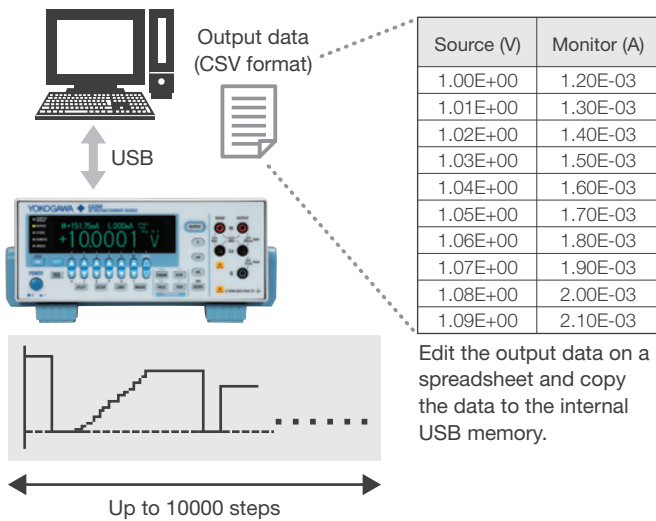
Output data
(CSV format)

USB

YOKOGAWA

+10.0001 V

| Source (V) | Monitor (A) |
|---|---|
| 1.00E+00 | 1.20E-03 |
| 1.01E+00 | 1.30E-03 |
| 1.02E+00 | 1.40E-03 |
| 1.03E+00 | 1.50E-03 |
| 1.04E+00 | 1.60E-03 |
| 1.05E+00 | 1.70E-03 |
| 1.06E+00 | 1.80E-03 |
| 1.07E+00 | 1.90E-03 |
| 1.08E+00 | 2.00E-03 |
| 1.09E+00 | 2.10E-03 |

Edit the output data on a spreadsheet and copy the data to the internal USB memory.

Up to 10000 steps